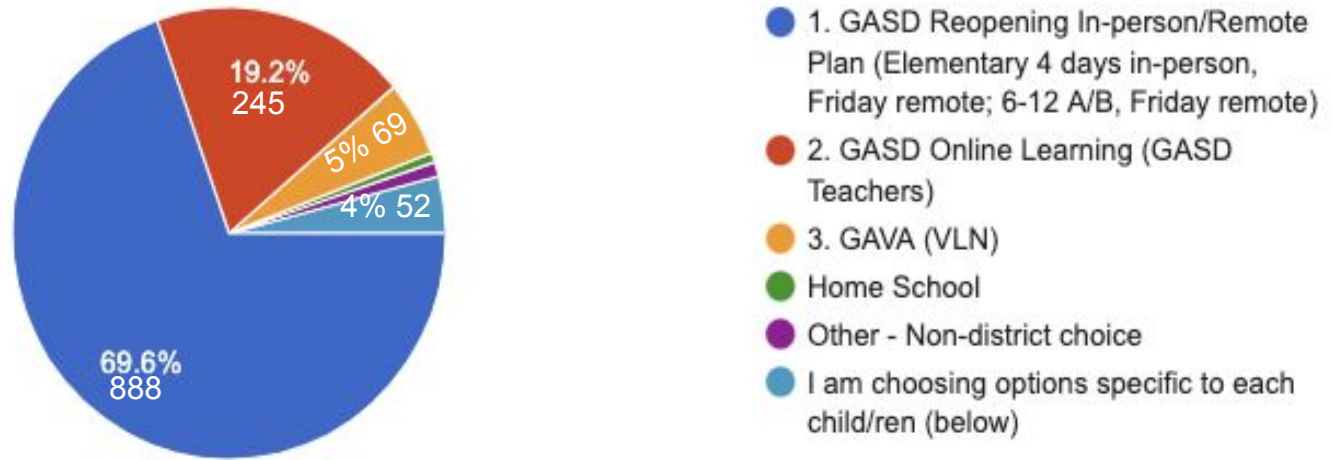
19.2%
245

5% 69

4% 52

69.6%
888

1. GASD Reopening In-person/Remote Plan (Elementary 4 days in-person, Friday remote; 6-12 A/B, Friday remote)

2. GASD Online Learning (GASD Teachers)

3. GAVA (VLN)

Home School

Other - Non-district choice

I am choosing options specific to each child/ren (below)